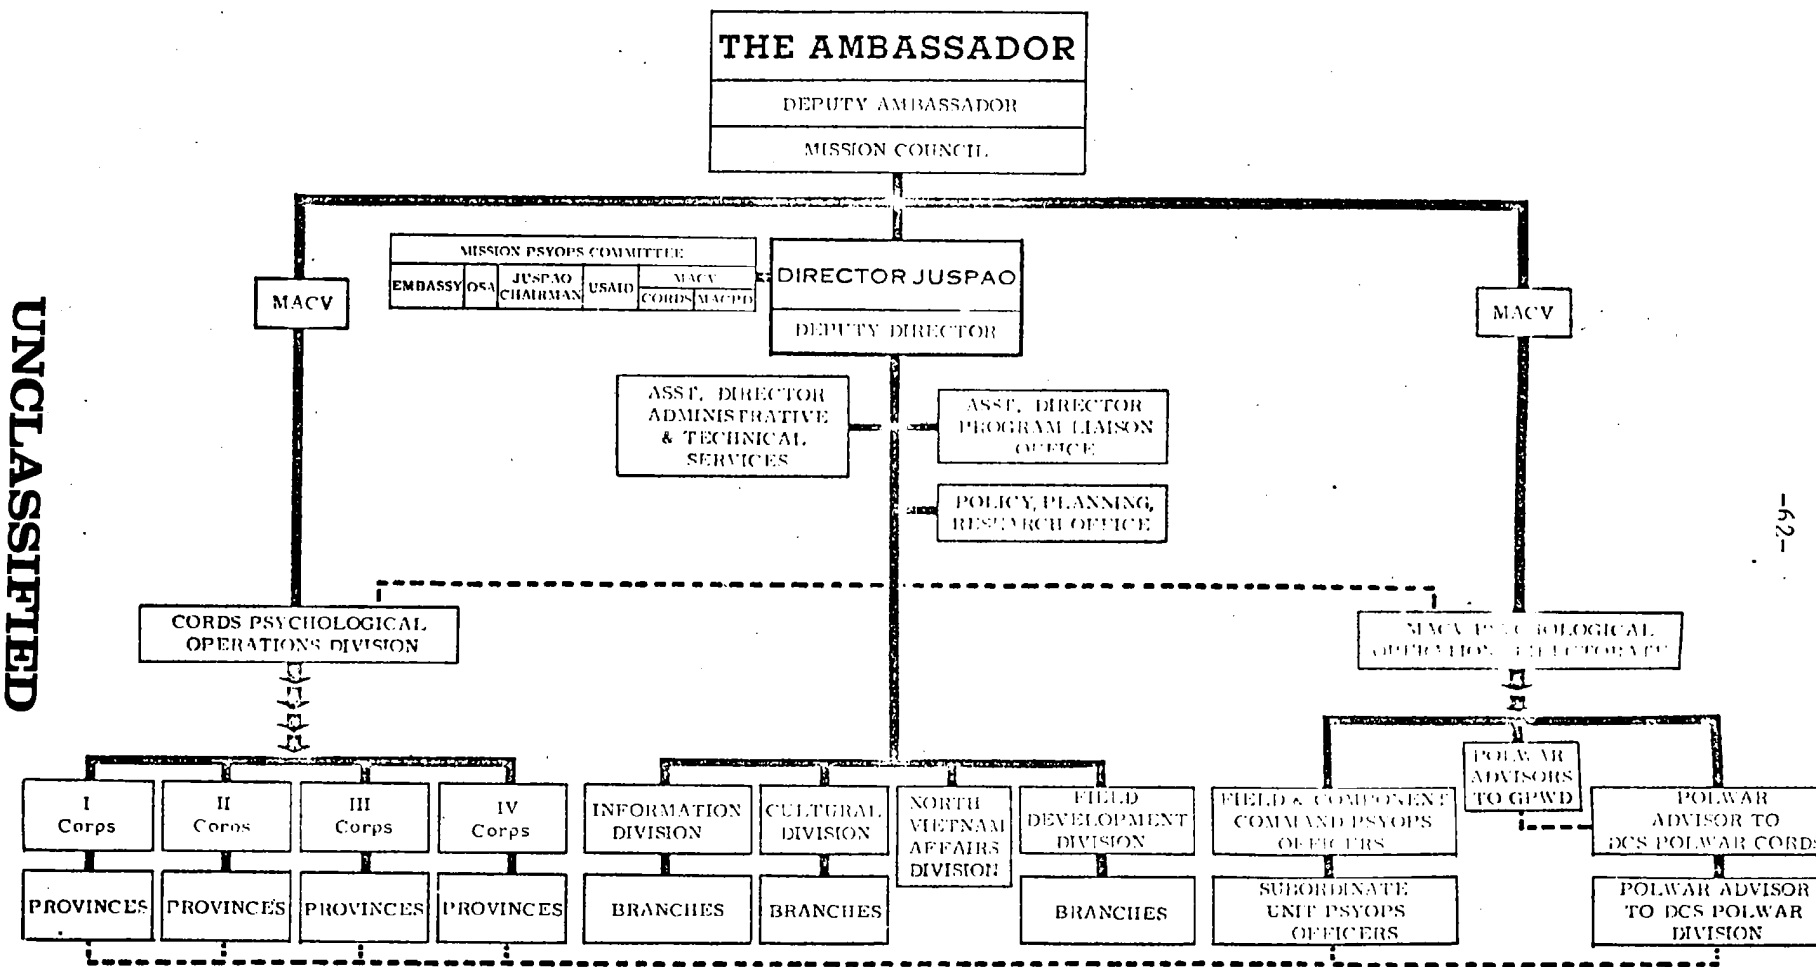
UNCLASSIFIED

-62-

THE AMBASSADOR

DEPUTY AMBASSADOR

MISSION COUNCIL

MISSION PSYOPS COMMITTEE

| EMBASSY | OSA | JUSPAO CHAIRMAN | USAID | MACV CORDS | MACV MACPD |
|---|---|---|---|---|---|

DIRECTOR JUSPAO

DEPUTY DIRECTOR

MACV

MACV

ASST. DIRECTOR ADMINISTRATIVE & TECHNICAL SERVICES

ASST. DIRECTOR PROGRAM LIAISON OFFICE

POLICY, PLANNING, RESEARCH OFFICE

CORDS PSYCHOLOGICAL OPERATIONS DIVISION

MACV PSYCHOLOGICAL OPERATIONS DIRECTORATE

I Corps

II Corps

III Corps

IV Corps

PROVINCES

PROVINCES

PROVINCES

PROVINCES

INFORMATION DIVISION

BRANCHES

CULTURAL DIVISION

BRANCHES

NORTH VIETNAM AFFAIRS DIVISION

FIELD DEVELOPMENT DIVISION

BRANCHES

FIELD & COMPONENT COMMAND PSYOPS OFFICERS

SUBORDINATE UNIT PSYOPS OFFICERS

POLWAR ADVISORS TO GPWD

POLWAR ADVISOR TO DCS POLWAR CORDS

POLWAR ADVISOR TO DCS POLWAR DIVISION